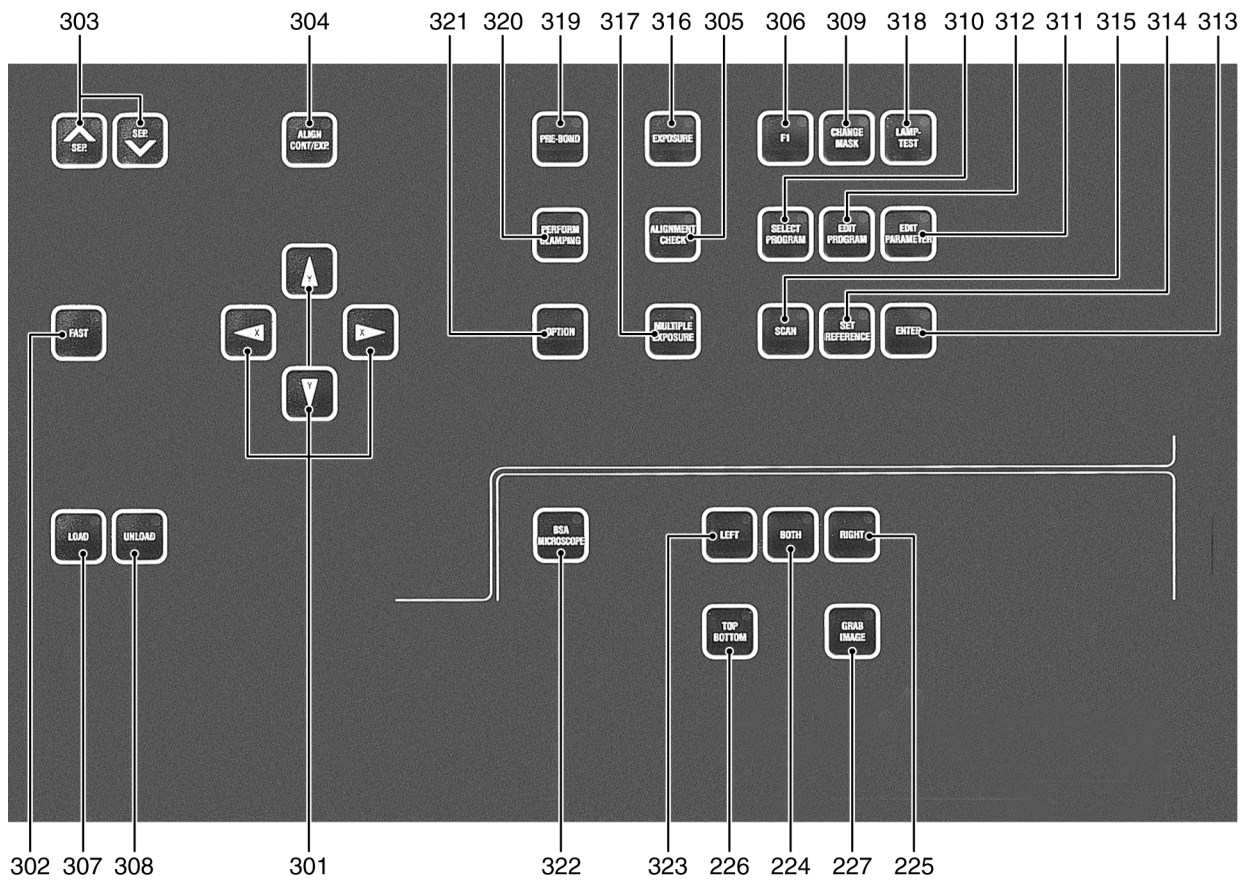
303 304 321 320 319 317 316 305 306 309 318 310 312 311 315 314 313

SEP. SEP.

ALIGN CONT/EXP.

PRE-BOND

EXPOSURE

F1

CHANGE MASK

LAMP-TEST

PERFORM CLAMPING

ALIGNMENT CHECK

SELECT PROGRAM

EDIT PROGRAM

EDIT PARAMETER

Y

FAST

X

X

OPTION

MULTIPLE EXPOSURE

SCAN

SET REFERENCE

ENTER

Y

LOAD

UNLOAD

BSA MICROSCOPE

LEFT

BOTH

RIGHT

TOP BOTTOM

GRAB IMAGE

302 307 308 301 322 323 226 224 227 225